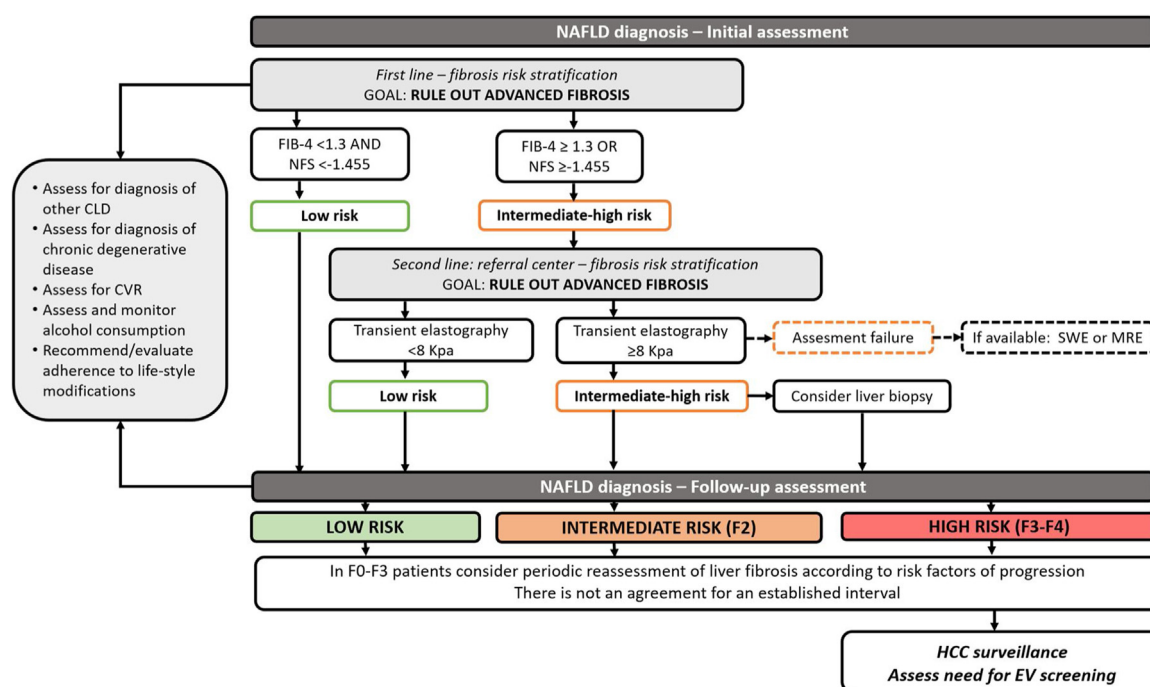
NAFLD diagnosis – Initial assessment

*First line – fibrosis risk stratification*
GOAL: **RULE OUT ADVANCED FIBROSIS**

FIB-4 <1.3 AND NFS <-1.455

FIB-4 ≥ 1.3 OR NFS ≥-1.455

• Assess for diagnosis of other CLD
• Assess for diagnosis of chronic degenerative disease
• Assess for CVR
• Assess and monitor alcohol consumption
• Recommend/evaluate adherence to life-style modifications

**Low risk**

**Intermediate-high risk**

*Second line: referral center – fibrosis risk stratification*
GOAL: **RULE OUT ADVANCED FIBROSIS**

Transient elastography <8 Kpa

Transient elastography ≥8 Kpa

Assesment failure

If available: SWE or MRE

**Low risk**

**Intermediate-high risk**

Consider liver biopsy

NAFLD diagnosis – Follow-up assessment

**LOW RISK**

**INTERMEDIATE RISK (F2)**

**HIGH RISK (F3-F4)**

In F0-F3 patients consider periodic reassessment of liver fibrosis according to risk factors of progression
There is not an agreement for an established interval

***HCC surveillance***
***Assess need for EV screening***